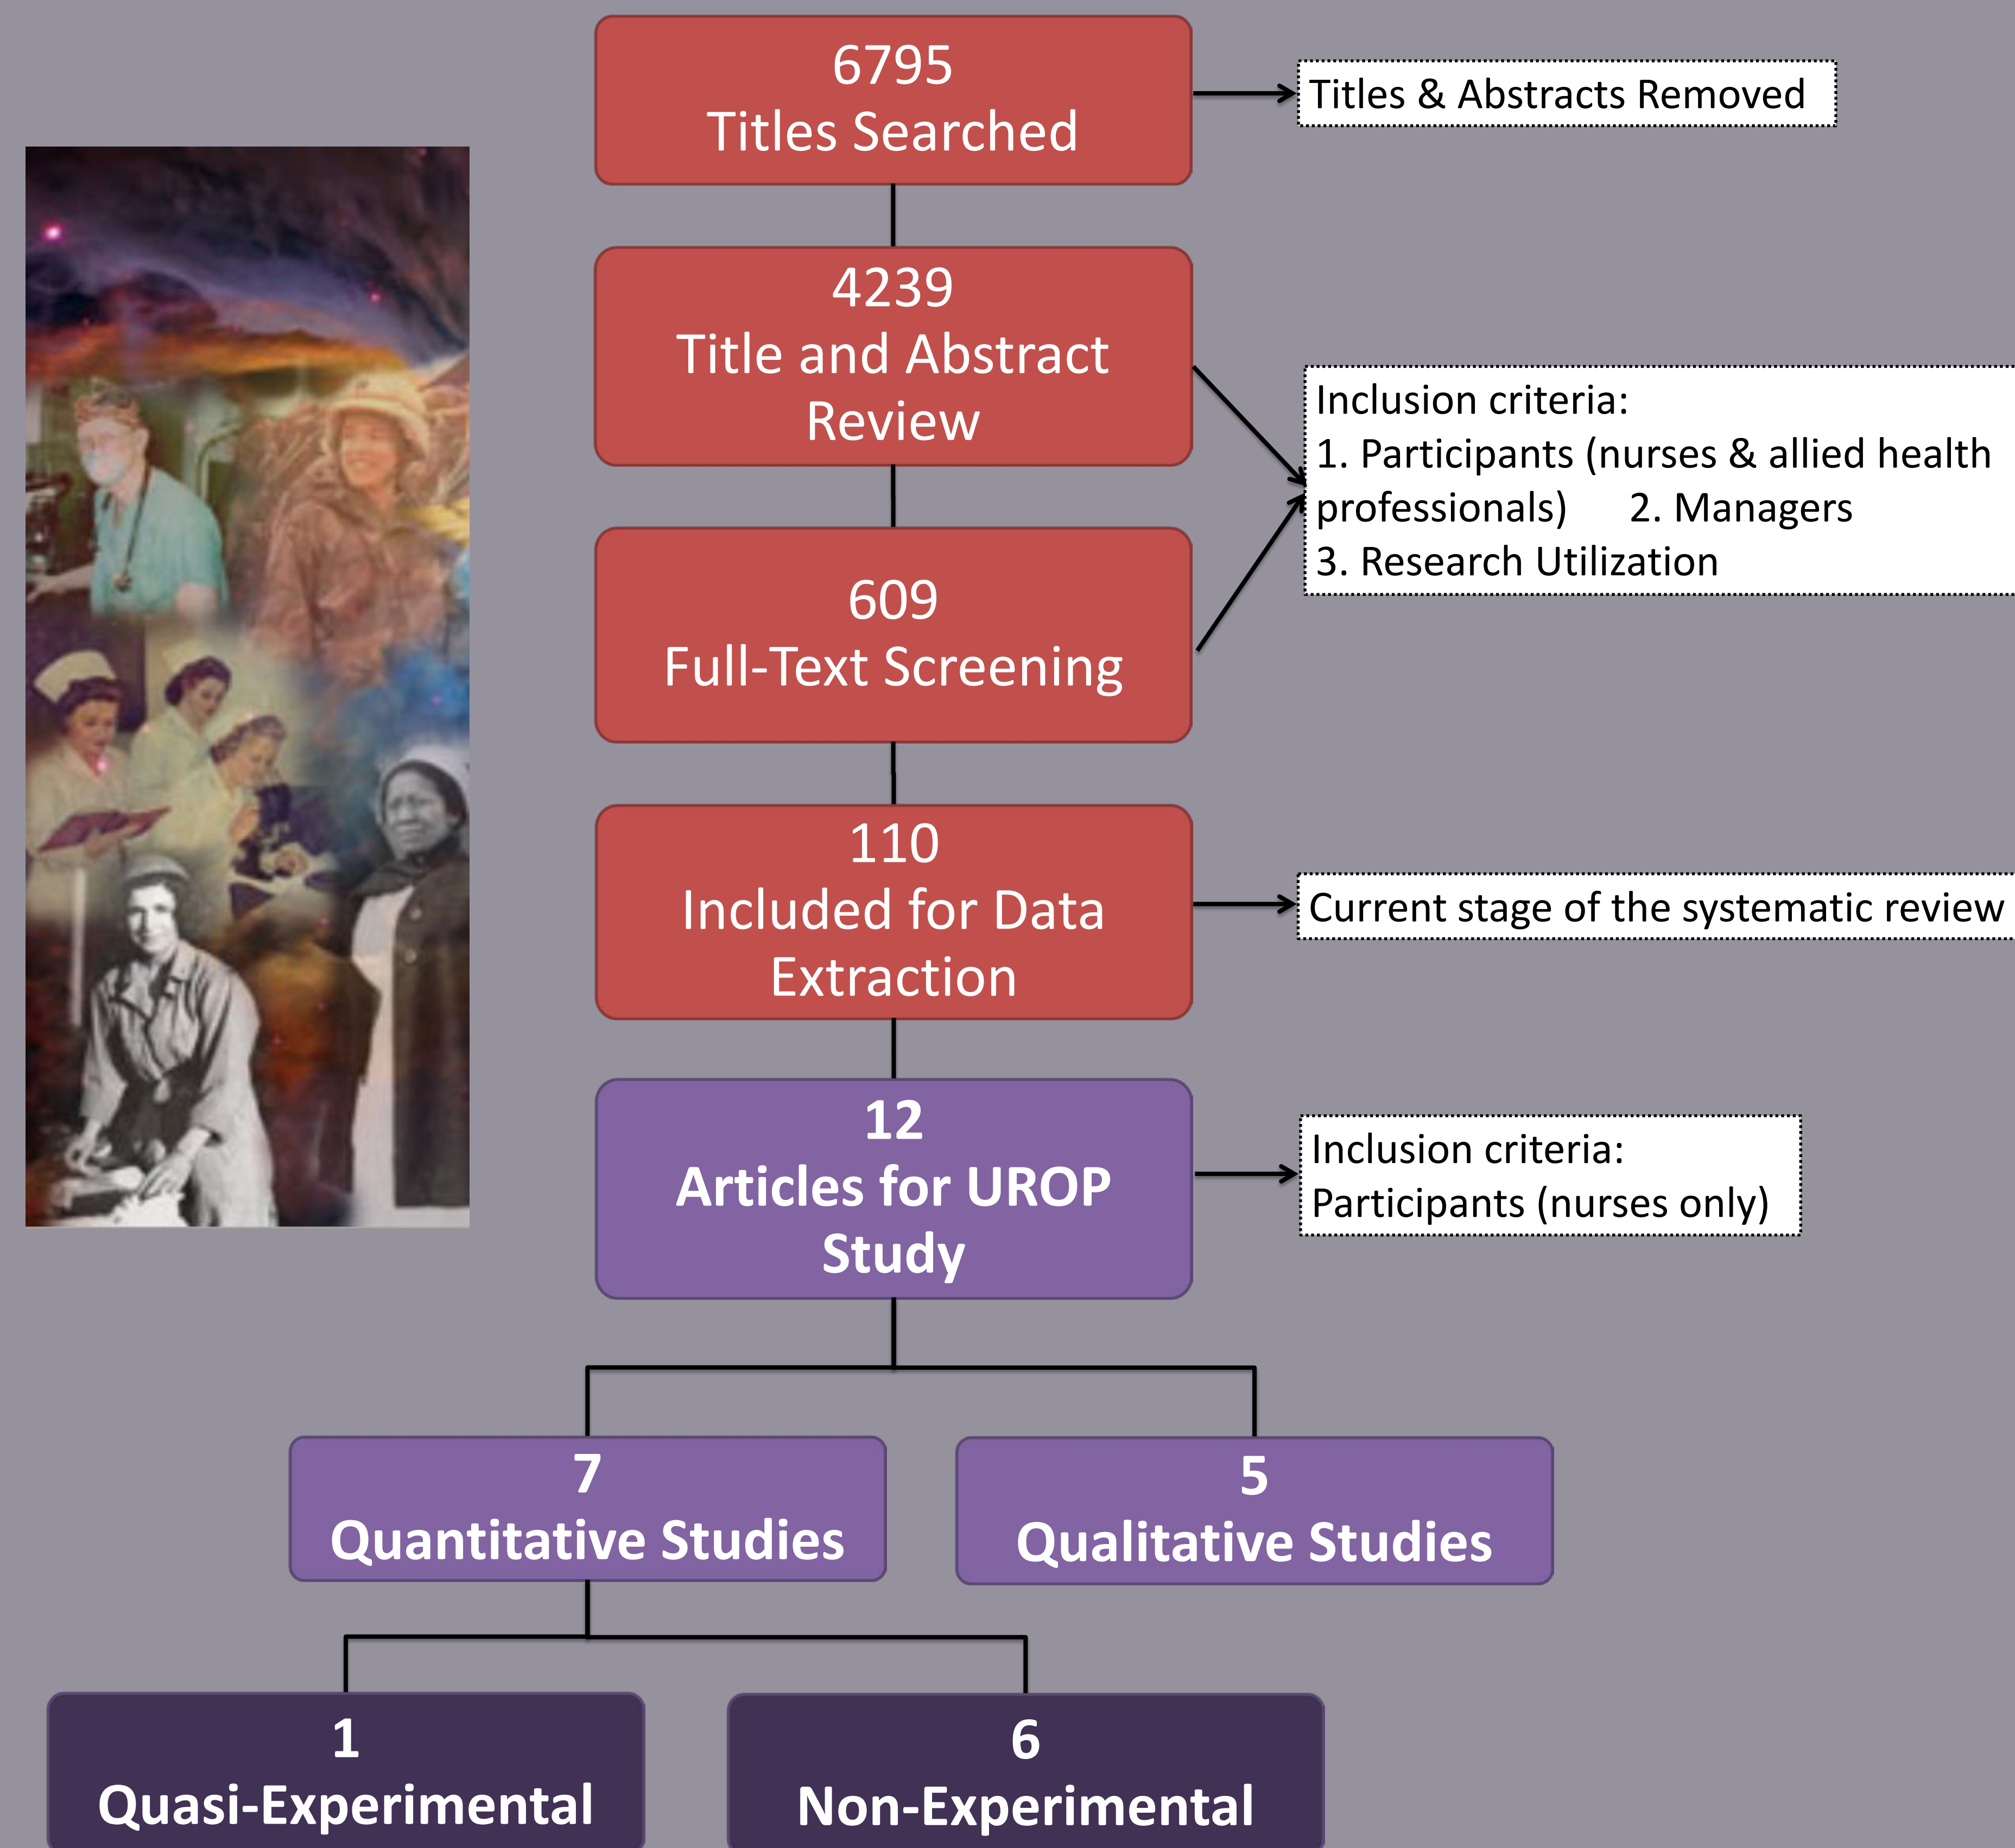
6795
Titles Searched

Titles & Abstracts Removed

4239
Title and Abstract Review

Inclusion criteria:
1. Participants (nurses & allied health professionals) 2. Managers
3. Research Utilization

609
Full-Text Screening

110
Included for Data Extraction

Current stage of the systematic review

12
Articles for UROP Study

Inclusion criteria:
Participants (nurses only)

7
Quantitative Studies

5
Qualitative Studies

1
Quasi-Experimental

6
Non-Experimental